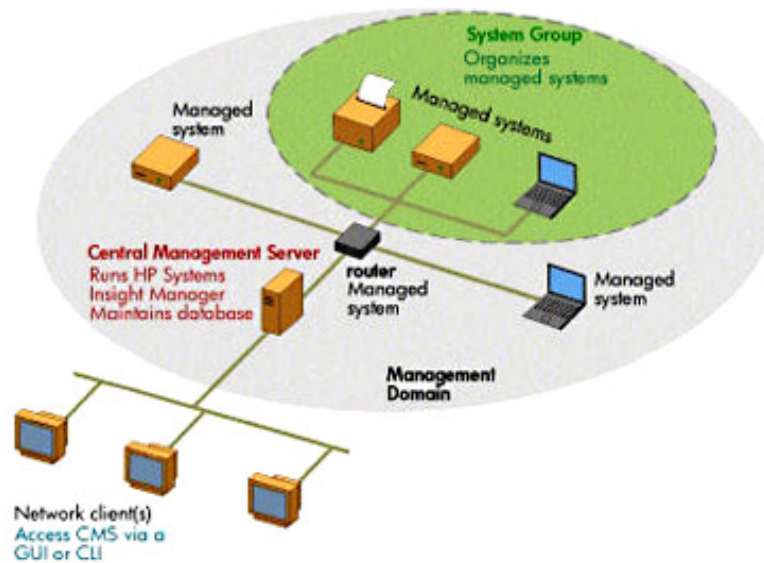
System Group
Organizes managed systems

Managed systems

Managed system

Central Management Server
Runs HP Systems Insight Manager
Maintains database

router
Managed system

Managed system

Management Domain

Network client(s)
Access CMS via a GUI or CLI